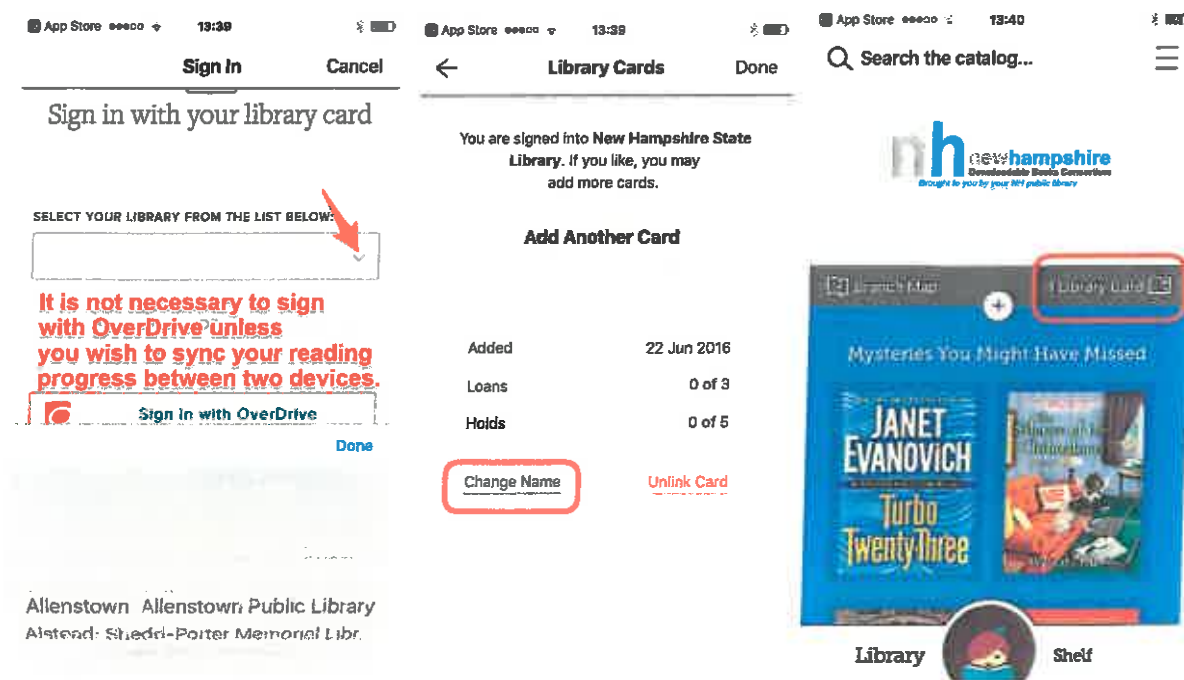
App Store 13:39

Sign In Cancel

Sign in with your library card

SELECT YOUR LIBRARY FROM THE LIST BELOW:

It is not necessary to sign with OverDrive unless you wish to sync your reading progress between two devices.

Sign in with OverDrive

Done

Allenstown Allenstown Public Library
Alstead: Shedd-Porter Memorial Libr.

App Store 13:39

Library Cards Done

You are signed into New Hampshire State Library. If you like, you may add more cards.

Add Another Card

Added 22 Jun 2016
Loans 0 of 3
Holds 0 of 5

Change Name Unlink Card

App Store 13:40

Search the catalog...

newhampshire
Downloadable Books Consortium
Brought to you by your NH public library

Branch Map Library Card

Mysteries You Might Have Missed

JANET EVANOVICH
Turbo Twenty-Three

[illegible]

Library Shelf